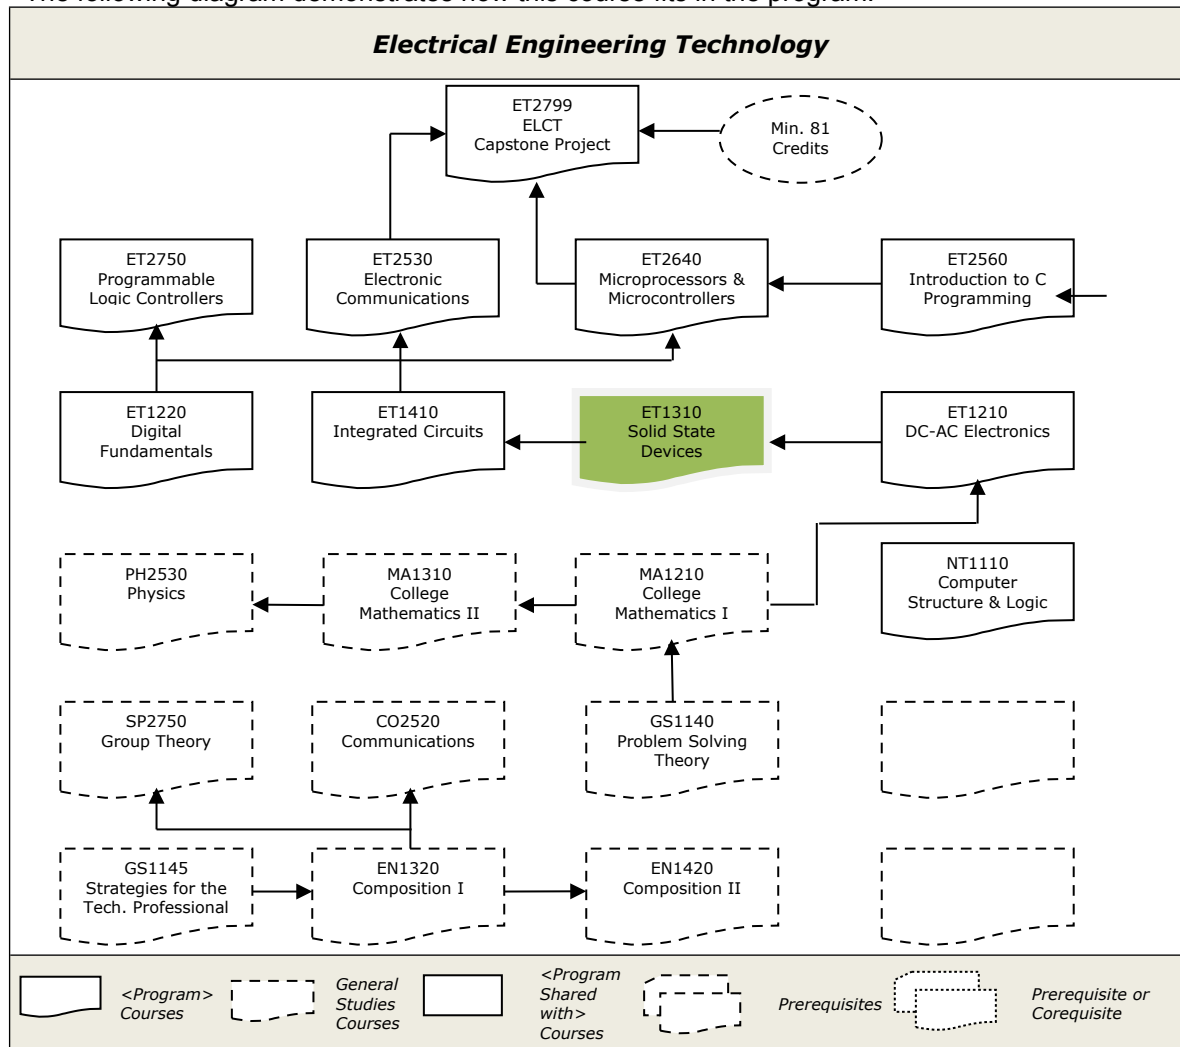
The following diagram demonstrates how this course fits in the program.

Electrical Engineering Technology

ET2799 ELCT Capstone Project

Min. 81 Credits

ET2750 Programmable Logic Controllers

ET2530 Electronic Communications

ET2640 Microprocessors & Microcontrollers

ET2560 Introduction to C Programming

ET1220 Digital Fundamentals

ET1410 Integrated Circuits

ET1310 Solid State Devices

ET1210 DC-AC Electronics

PH2530 Physics

MA1310 College Mathematics II

MA1210 College Mathematics I

NT1110 Computer Structure & Logic

SP2750 Group Theory

CO2520 Communications

GS1140 Problem Solving Theory

GS1145 Strategies for the Tech. Professional

EN1320 Composition I

EN1420 Composition II

<Program> Courses

General Studies Courses

<Program Shared with> Courses

Prerequisites

Prerequisite or Corequisite